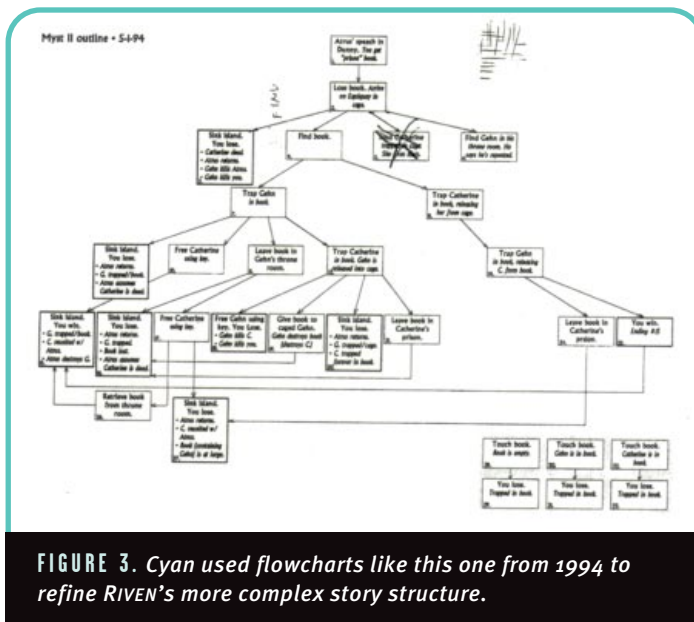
Myst II outline • 5-1-94

Atrus' speech in Dunny. You get "prison" book.

Lose book. Atrus on Gehn in cage.

Sink island. You lose.
- Catherine dead.
- Atrus returns.
- Gehn kills Atrus.
- Gehn kills you.

Find book.

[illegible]

Find Gehn in his throne room. He says he's repented.

Trap Gehn in book.

Trap Catherine in book, releasing her from cage.

Sink island. You lose.
- Atrus returns.
- G. trapped/book.
- Atrus assumes Catherine is dead.

Free Catherine using key.

Leave book in Gehn's throne room.

Trap Catherine in book. Gehn is released into cage.

Trap Gehn in book, releasing C. from book.

Sink island. You win.
- G. trapped/book.
- C. reunited w/ Atrus.
- Atrus destroys G.

Sink island. You lose.
- Atrus returns.
- C. trapped.
- Book lost.
- Atrus assumes Catherine is dead.

Free Catherine using key.

Free Gehn using key. You Lose.
- Gehn kills C.
- Gehn kills you.

Give book to caged Gehn. Gehn destroys book (destroys C)

Sink island. You lose.
- Atrus returns.
- G. trapped/cage.
- C. trapped forever in book.

Leave book in Catherine's prison.

Leave book in Catherine's prison.

You win. Ending #0

Retrieve book from throne room.

Sink island. You lose.
- Atrus returns.
- C. reunited w/ Atrus.
- Book (containing Gehn) is at large.

Touch book. Book is empty.

Touch book. Gehn is in book.

Touch book. Catherine is in book.

You lose. Trapped in book.

You lose. Trapped in book.

You lose. Trapped in book.

FIGURE 3. Cyan used flowcharts like this one from 1994 to refine RIVEN's more complex story structure.